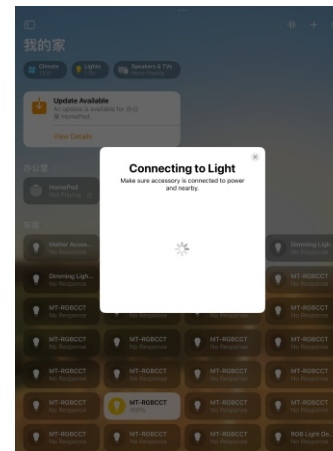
我的家

Climate
Lights
Speakers & TVs

Update Available
An update is available for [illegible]
HomePod
View Details

办公室

HomePod
Not Playing

客厅

Matter Acces...
No Response

Dimming Ligh...
No Response

MT-RGBCCT
No Response

Connecting to Light
Make sure accessory is connected to power and nearby.

Dimming Ligh...
No Response

MT-RGBCCT
No Response

MT-RGBCCT
No Response

MT-RGBCCT
No Response

MT-RGBCCT
No Response

MT-RGBCCT
No Response

MT-RGBCCT
No Response

MT-RGBCCT
No Response

MT-RGBCCT
No Response

MT-RGBCCT
No Response

MT-RGBCCT
No Response

MT-RGBCCT
No Response

MT-RGBCCT
No Response

MT-RGBCCT
No Response

MT-RGBCCT
100%

MT-RGBCCT
No Response

MT-RGBCCT
No Response

MT-RGBCCT
No Response

MT-RGBCCT
No Response

MT-RGBCCT
No Response

MT-RGBCCT
No Response

RGB Light De...
No Response